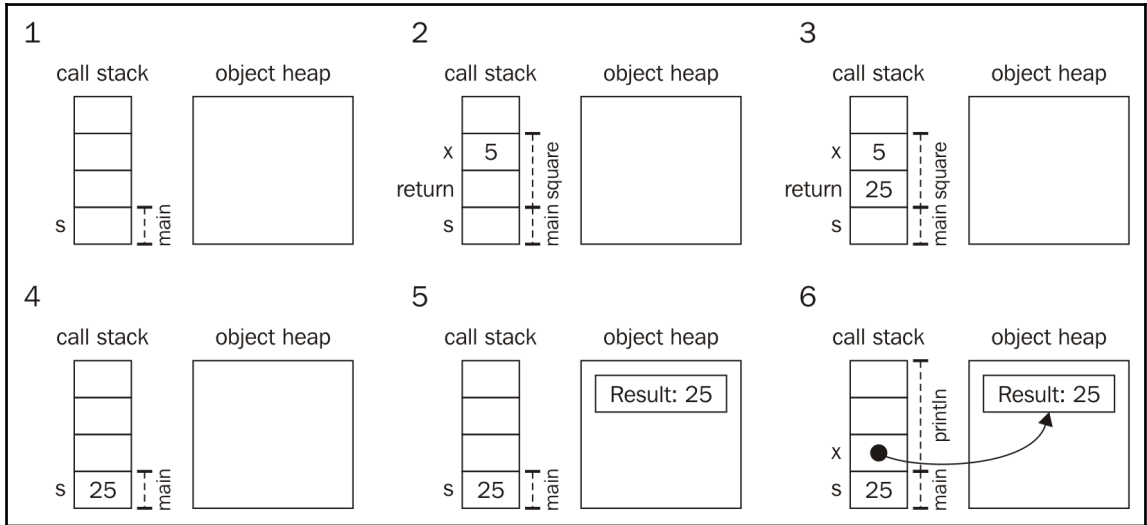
1

call stack

object heap

s

main

2

call stack

object heap

x 5

return

s

main square

3

call stack

object heap

x 5

return 25

s

main square

4

call stack

object heap

s 25

main

5

call stack

object heap

Result: 25

s 25

main

6

call stack

object heap

Result: 25

x

s 25

main println